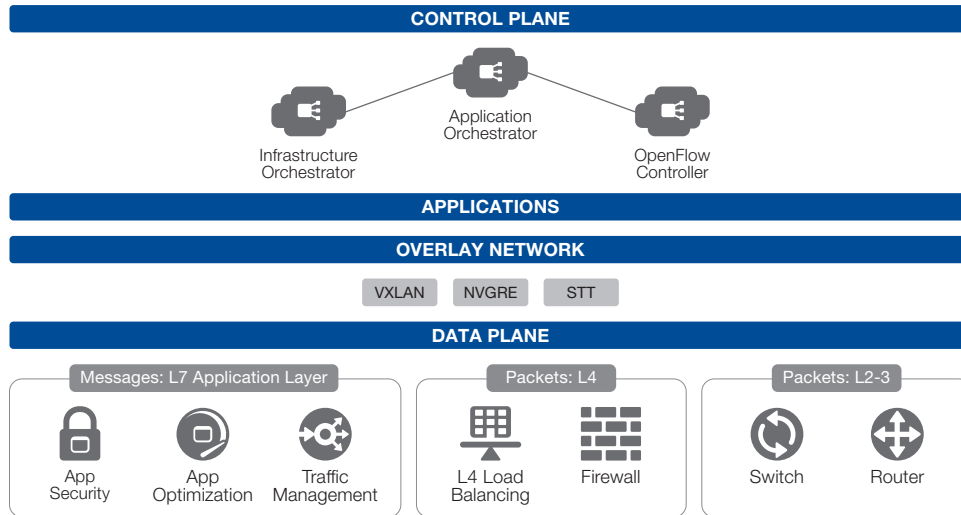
CONTROL PLANE

Application Orchestrator

Infrastructure Orchestrator

OpenFlow Controller

APPLICATIONS

OVERLAY NETWORK

VXLAN

NVGRE

STT

DATA PLANE

Messages: L7 Application Layer

App Security

App Optimization

Traffic Management

Packets: L4

L4 Load Balancing

Firewall

Packets: L2-3

Switch

Router